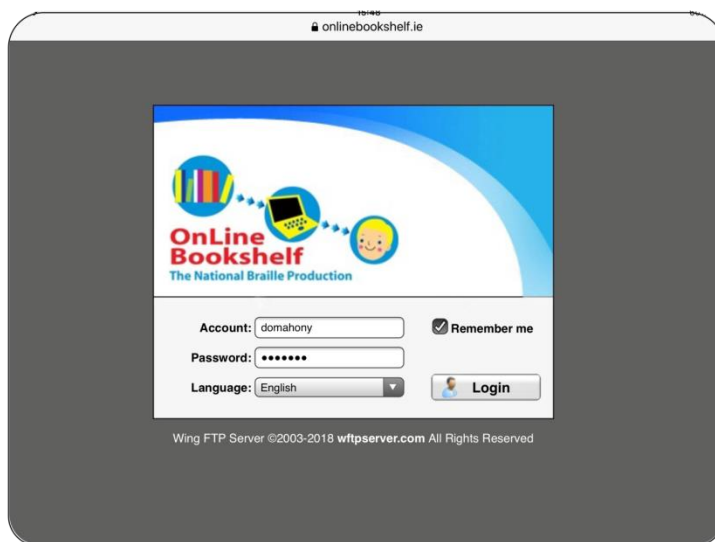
onlinebookshelf.ie

OnLine Bookshelf
The National Braille Production

Account: domahony
Remember me
Password: •••••••
Language: English
Login

Wing FTP Server ©2003-2018 wftpserver.com All Rights Reserved